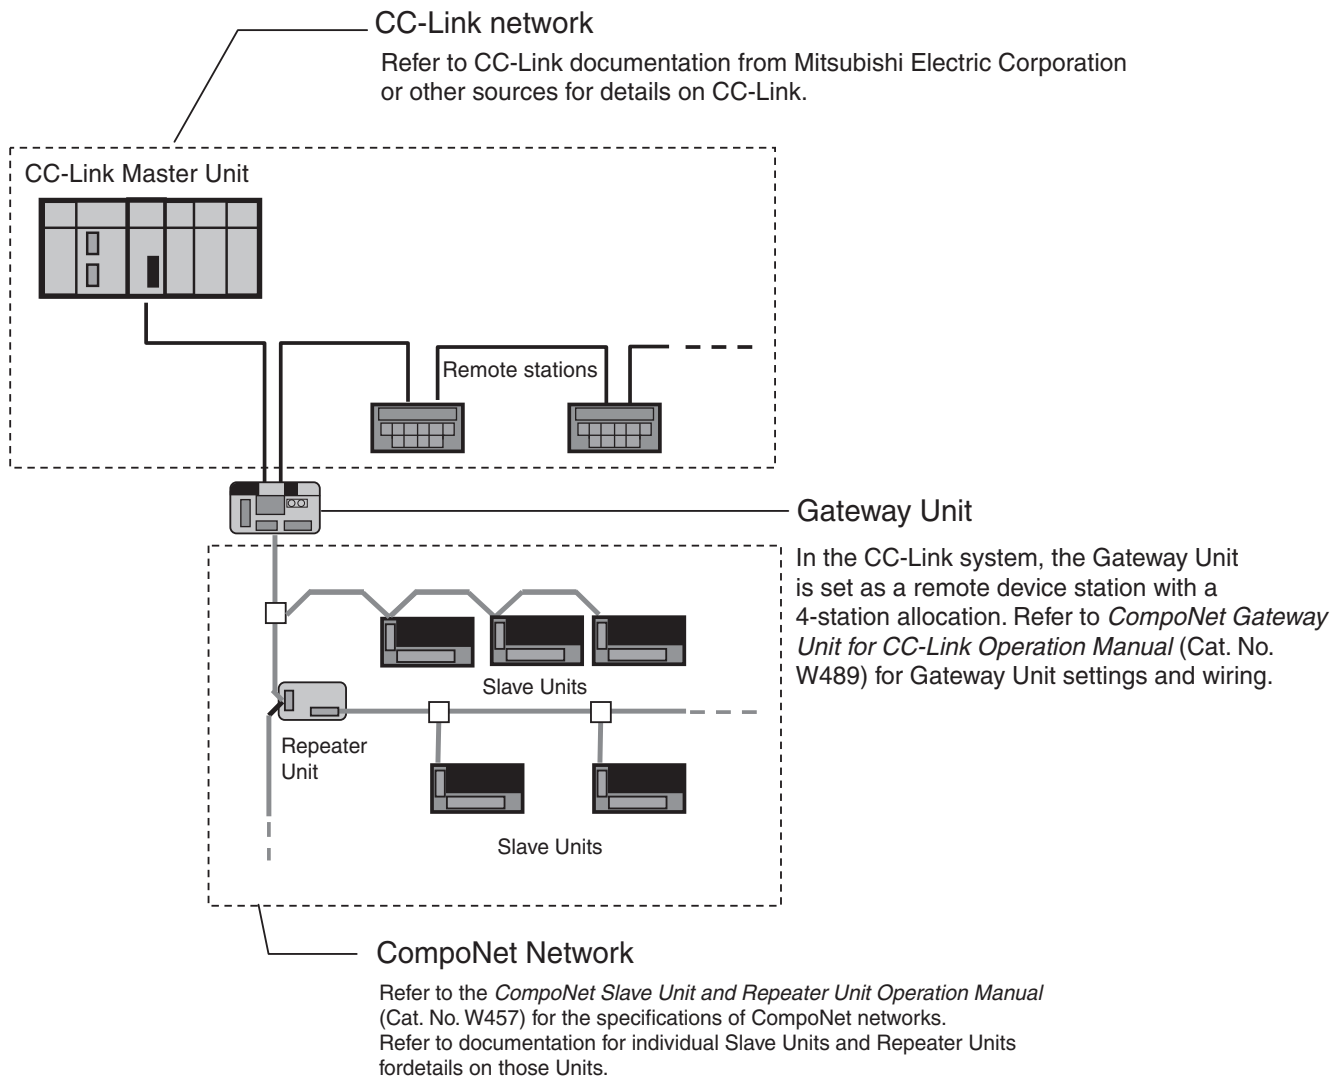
CC-Link network

Refer to CC-Link documentation from Mitsubishi Electric Corporation or other sources for details on CC-Link.

CC-Link Master Unit

Remote stations

Gateway Unit

In the CC-Link system, the Gateway Unit is set as a remote device station with a 4-station allocation. Refer to *CompoNet Gateway Unit for CC-Link Operation Manual* (Cat. No. W489) for Gateway Unit settings and wiring.

Slave Units

Repeater Unit

Slave Units

CompoNet Network

Refer to the *CompoNet Slave Unit and Repeater Unit Operation Manual* (Cat. No. W457) for the specifications of CompoNet networks.
Refer to documentation for individual Slave Units and Repeater Units fordetails on those Units.